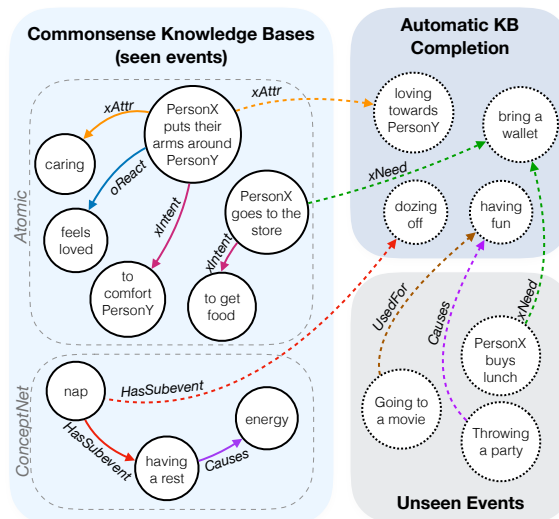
Commonsense Knowledge Bases (seen events)

Atomic

PersonX puts their arms around PersonY

xAttr

caring

oReact

feels loved

xIntent

to comfort PersonY

PersonX goes to the store

xIntent

to get food

ConceptNet

nap

HasSubevent

having a rest

Causes

energy

HasSubevent

xAttr

xNeed

Automatic KB Completion

loving towards PersonY

bring a wallet

dozing off

having fun

UsedFor

Causes

xNeed

Going to a movie

PersonX buys lunch

Throwing a party

Unseen Events